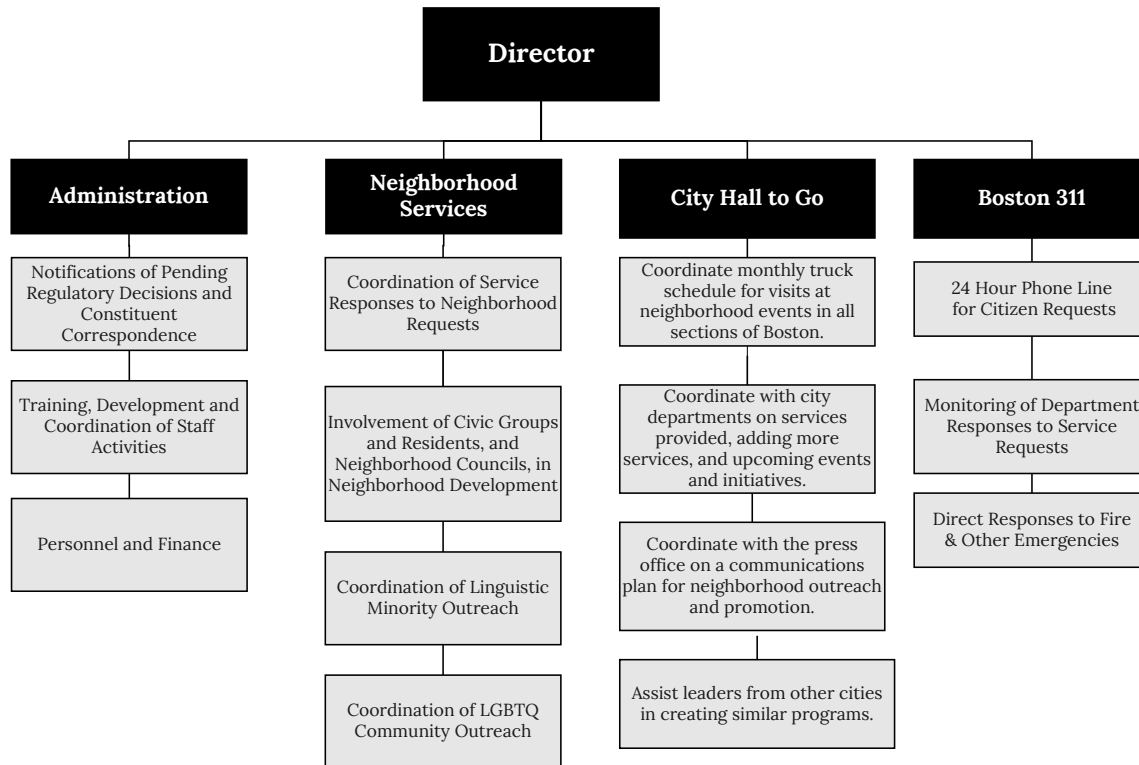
Director

Administration

Notifications of Pending Regulatory Decisions and Constituent Correspondence

Training, Development and Coordination of Staff Activities

Personnel and Finance

Neighborhood Services

Coordination of Service Responses to Neighborhood Requests

Involvement of Civic Groups and Residents, and Neighborhood Councils, in Neighborhood Development

Coordination of Linguistic Minority Outreach

Coordination of LGBTQ Community Outreach

City Hall to Go

Coordinate monthly truck schedule for visits at neighborhood events in all sections of Boston.

Coordinate with city departments on services provided, adding more services, and upcoming events and initiatives.

Coordinate with the press office on a communications plan for neighborhood outreach and promotion.

Assist leaders from other cities in creating similar programs.

Boston 311

24 Hour Phone Line for Citizen Requests

Monitoring of Department Responses to Service Requests

Direct Responses to Fire & Other Emergencies